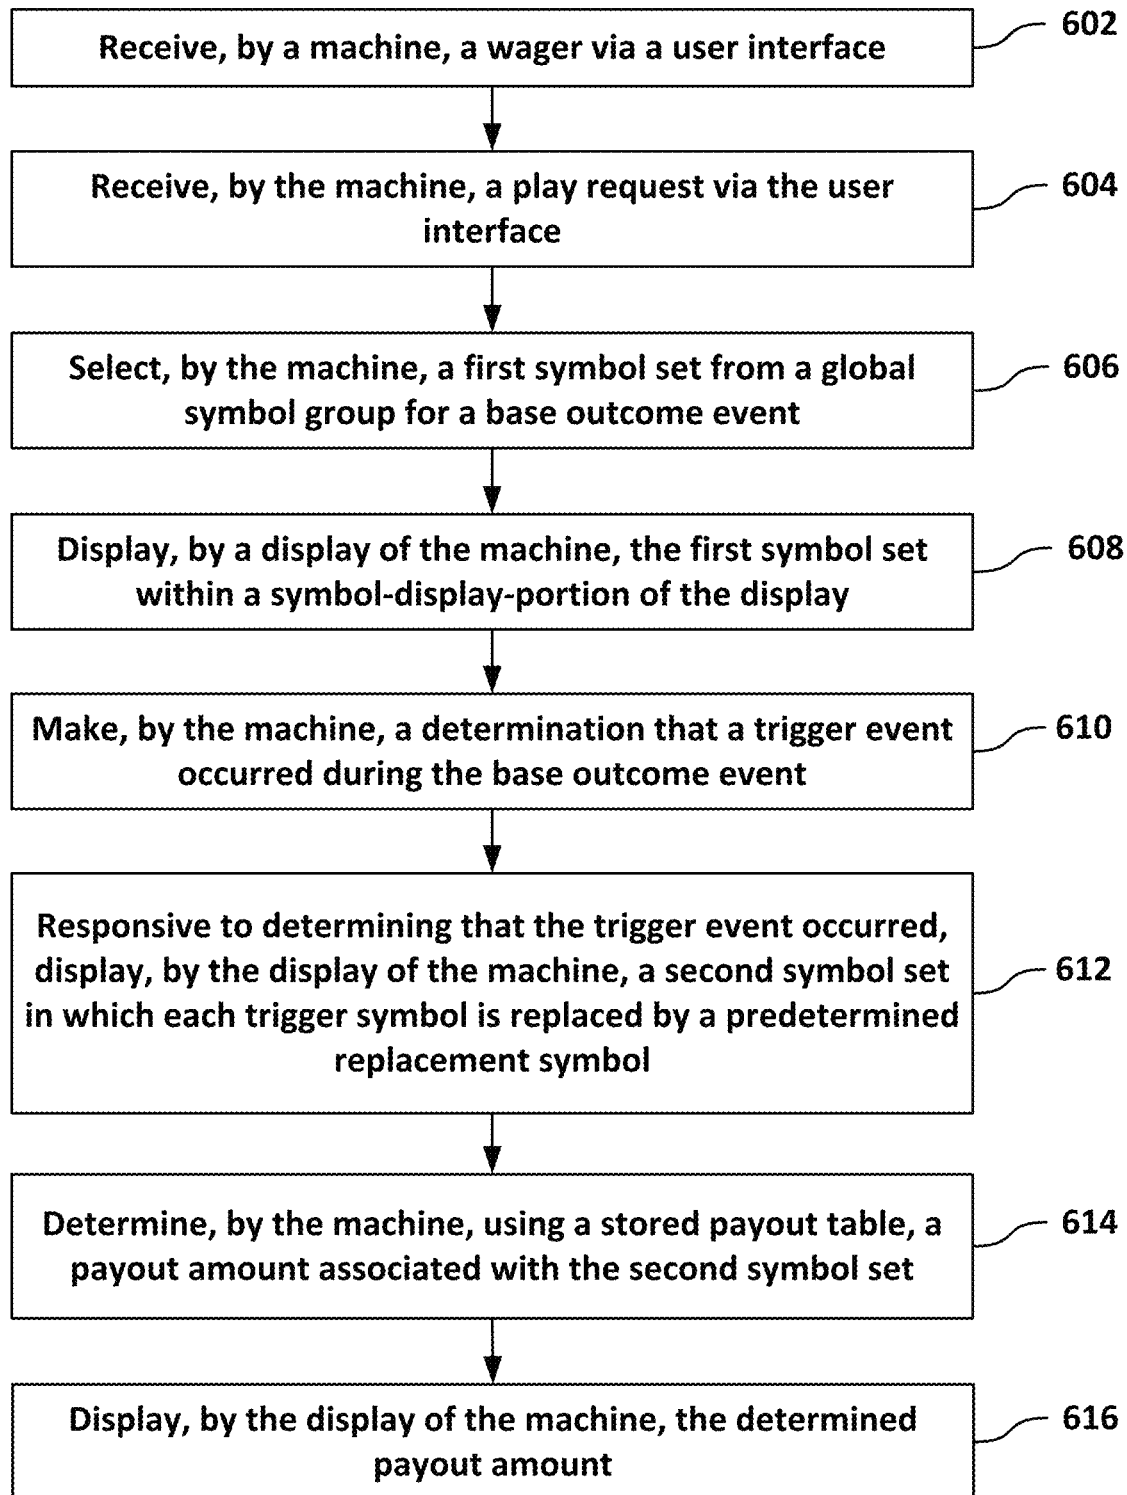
Receive, by a machine, a wager via a user interface

602

Receive, by the machine, a play request via the user interface

604

Select, by the machine, a first symbol set from a global symbol group for a base outcome event

606

Display, by a display of the machine, the first symbol set within a symbol-display-portion of the display

608

Make, by the machine, a determination that a trigger event occurred during the base outcome event

610

Responsive to determining that the trigger event occurred, display, by the display of the machine, a second symbol set in which each trigger symbol is replaced by a predetermined replacement symbol

612

Determine, by the machine, using a stored payout table, a payout amount associated with the second symbol set

614

Display, by the display of the machine, the determined payout amount

616